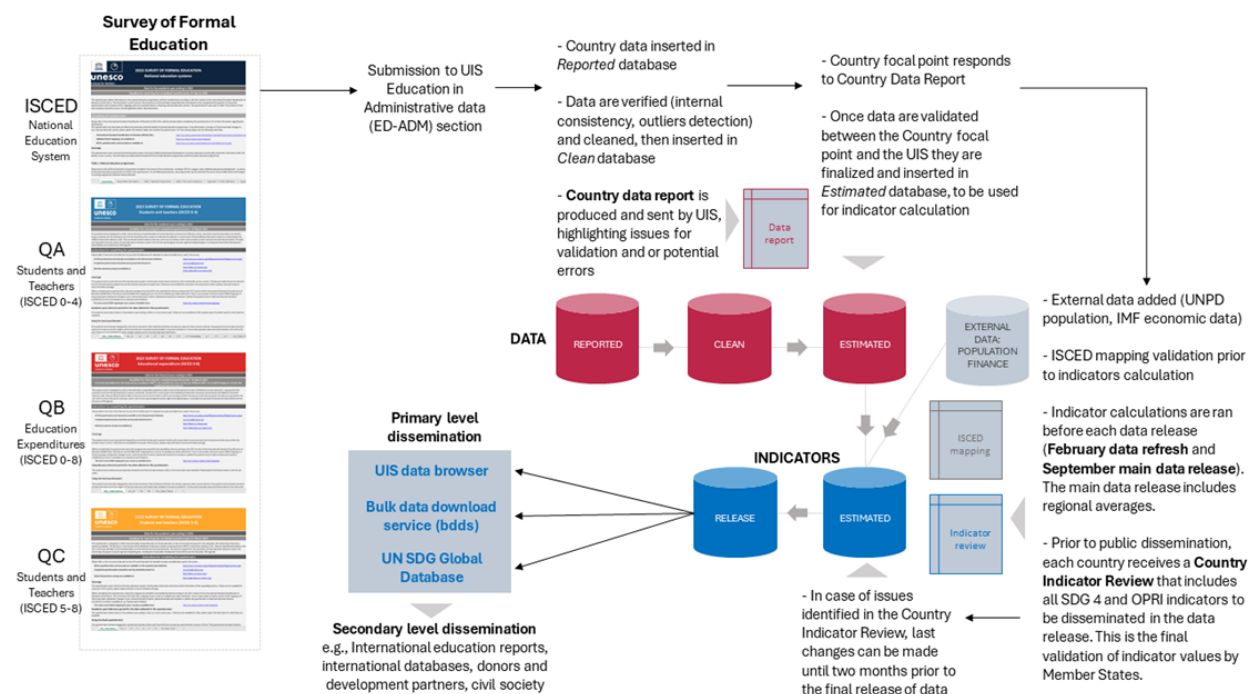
Survey of Formal Education

ISCED
National Education System

QA
Students and Teachers (ISCED 0-4)

QB
Education Expenditures (ISCED 0-8)

QC
Students and Teachers (ISCED 5-8)

Submission to UIS Education in Administrative data (ED-ADM) section

- Country data inserted in *Reported* database

- Data are verified (internal consistency, outliers detection) and cleaned, then inserted in *Clean* database

- **Country data report** is produced and sent by UIS, highlighting issues for validation and or potential errors

Data report

- Country focal point responds to Country Data Report

- Once data are validated between the Country focal point and the UIS they are finalized and inserted in *Estimated* database, to be used for indicator calculation

DATA

REPORTED

CLEAN

ESTIMATED

EXTERNAL DATA: POPULATION FINANCE

- External data added (UNPD population, IMF economic data)

- ISCED mapping validation prior to indicators calculation

- Indicator calculations are ran before each data release (**February data refresh** and **September main data release**). The main data release includes regional averages.

- Prior to public dissemination, each country receives a **Country Indicator Review** that includes all SDG 4 and OPRI indicators to be disseminated in the data release. This is the final validation of indicator values by Member States.

ISCED mapping

Indicator review

INDICATORS

RELEASE

ESTIMATED

Primary level dissemination

UIS data browser

Bulk data download service (bdds)

UN SDG Global Database

Secondary level dissemination
e.g., International education reports, international databases, donors and development partners, civil society

- In case of issues identified in the Country Indicator Review, last changes can be made until two months prior to the final release of data